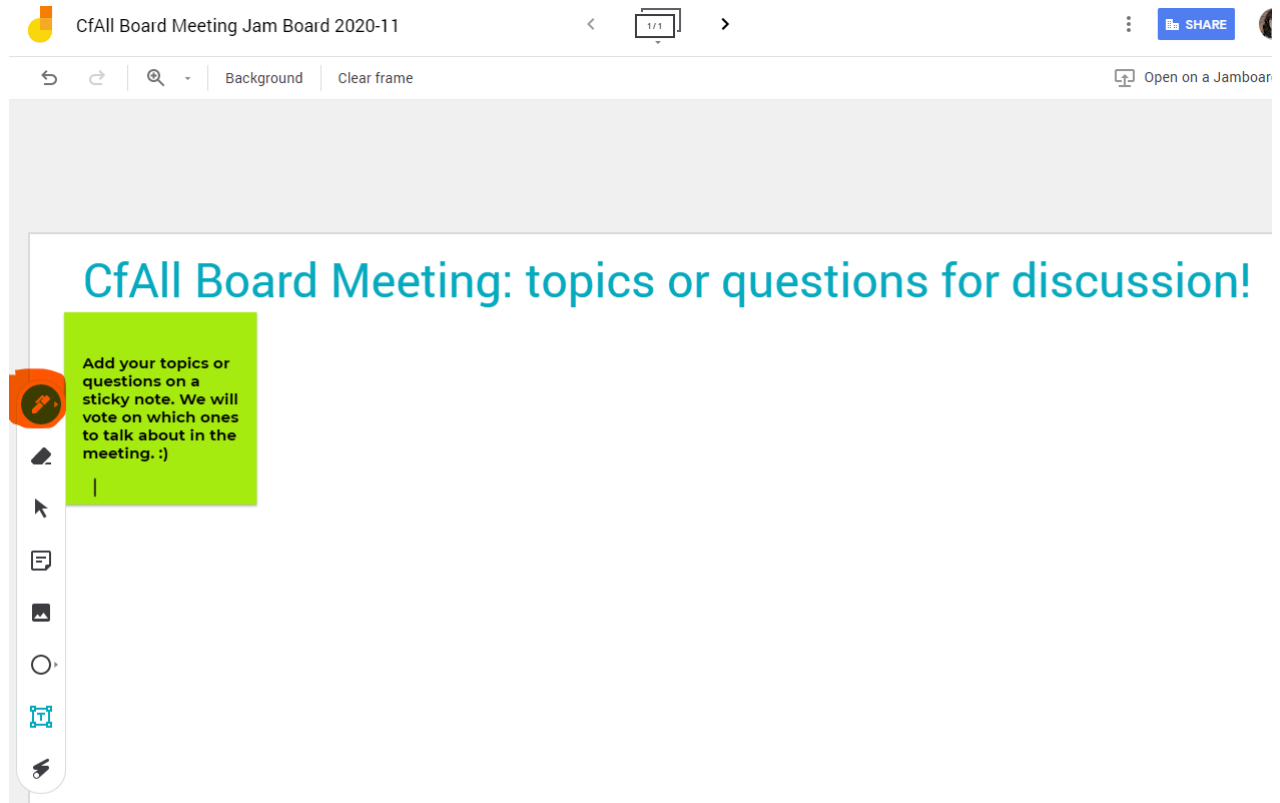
CfAll Board Meeting Jam Board 2020-11

1/1

SHARE

Background

Clear frame

Open on a Jamboar

CfAll Board Meeting: topics or questions for discussion!

Add your topics or questions on a sticky note. We will vote on which ones to talk about in the meeting. :)